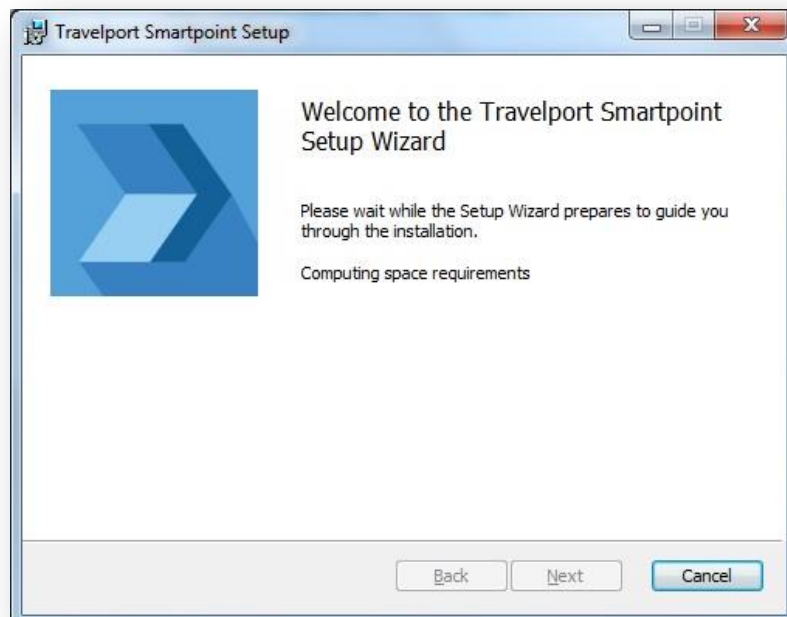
Travelport Smartpoint Setup

Welcome to the Travelport Smartpoint Setup Wizard

Please wait while the Setup Wizard prepares to guide you through the installation.

Computing space requirements

Back

Next

Cancel